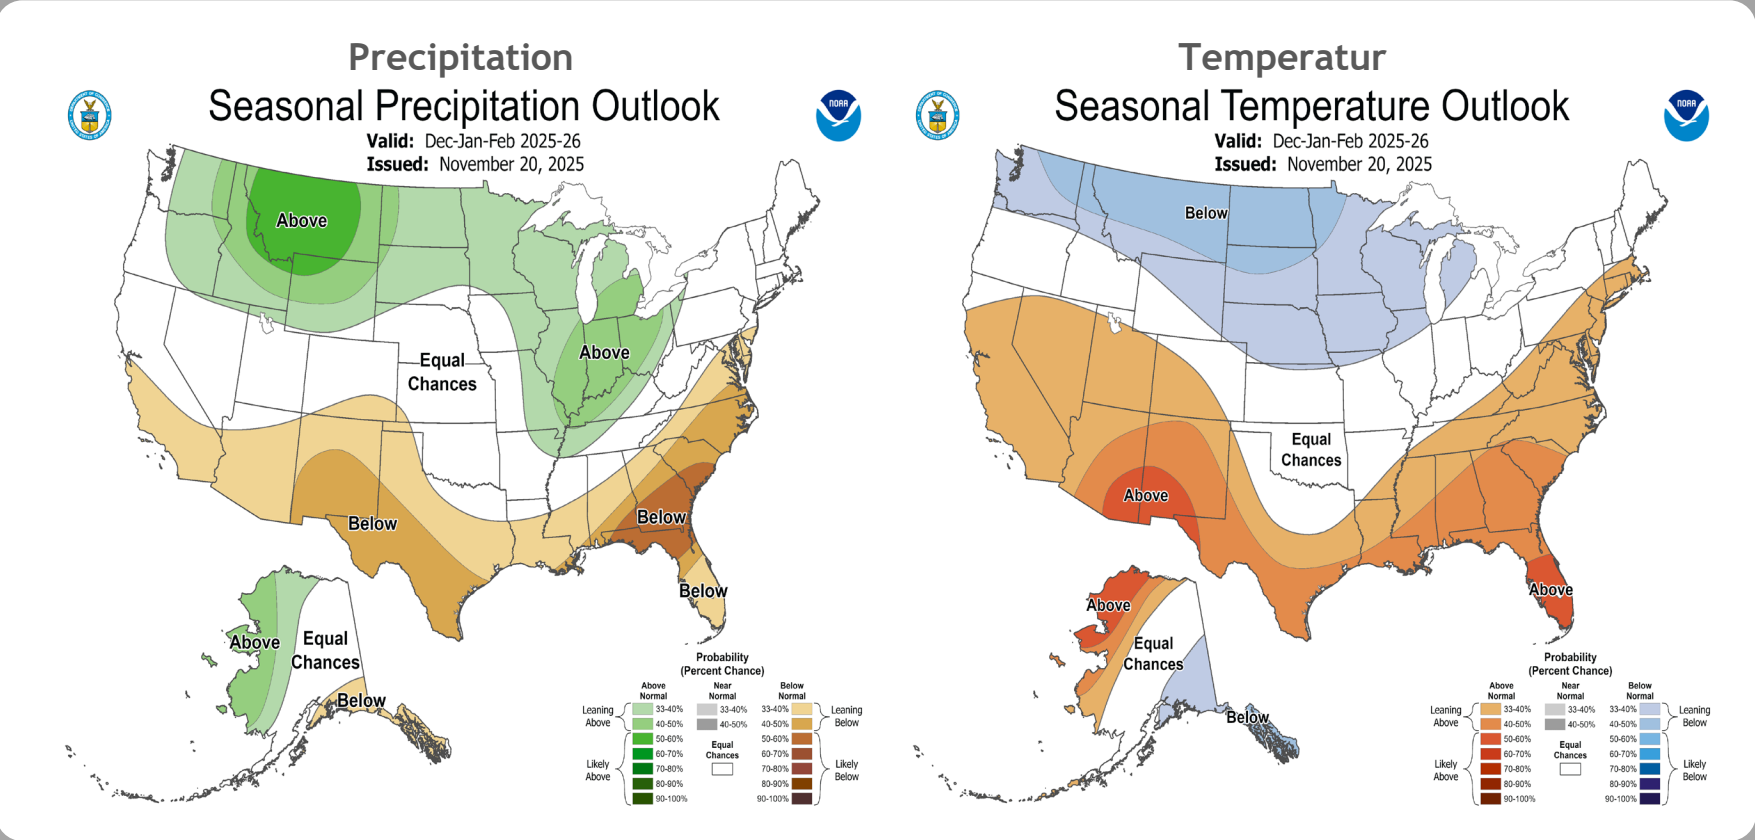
Precipitation

Seasonal Precipitation Outlook
Valid: Dec-Jan-Feb 2025-26
Issued: November 20, 2025

NOAA

Above
Equal Chances
Above
Below
Below
Below
Above
Equal Chances
Below

Probability (Percent Chance)

| Above Normal | Near Normal | Below Normal |
|---|---|---|
| 33-40% | 33-40% | 33-40% |
| 40-50% | 40-50% | 40-50% |
| 50-60% | Equal Chances | 50-60% |
| 60-70% | | 60-70% |
| 70-80% | | 70-80% |
| 80-90% | | 80-90% |
| 90-100% | | 90-100% |

Leaning Above
Likely Above
Leaning Below
Likely Below

Temperatur

Seasonal Temperature Outlook
Valid: Dec-Jan-Feb 2025-26
Issued: November 20, 2025

NOAA

Below
Equal Chances
Above
Above
Above
Equal Chances
Below

Probability (Percent Chance)

| Above Normal | Near Normal | Below Normal |
|---|---|---|
| 33-40% | 33-40% | 33-40% |
| 40-50% | 40-50% | 40-50% |
| 50-60% | Equal Chances | 50-60% |
| 60-70% | | 60-70% |
| 70-80% | | 70-80% |
| 80-90% | | 80-90% |
| 90-100% | | 90-100% |

Leaning Above
Likely Above
Leaning Below
Likely Below